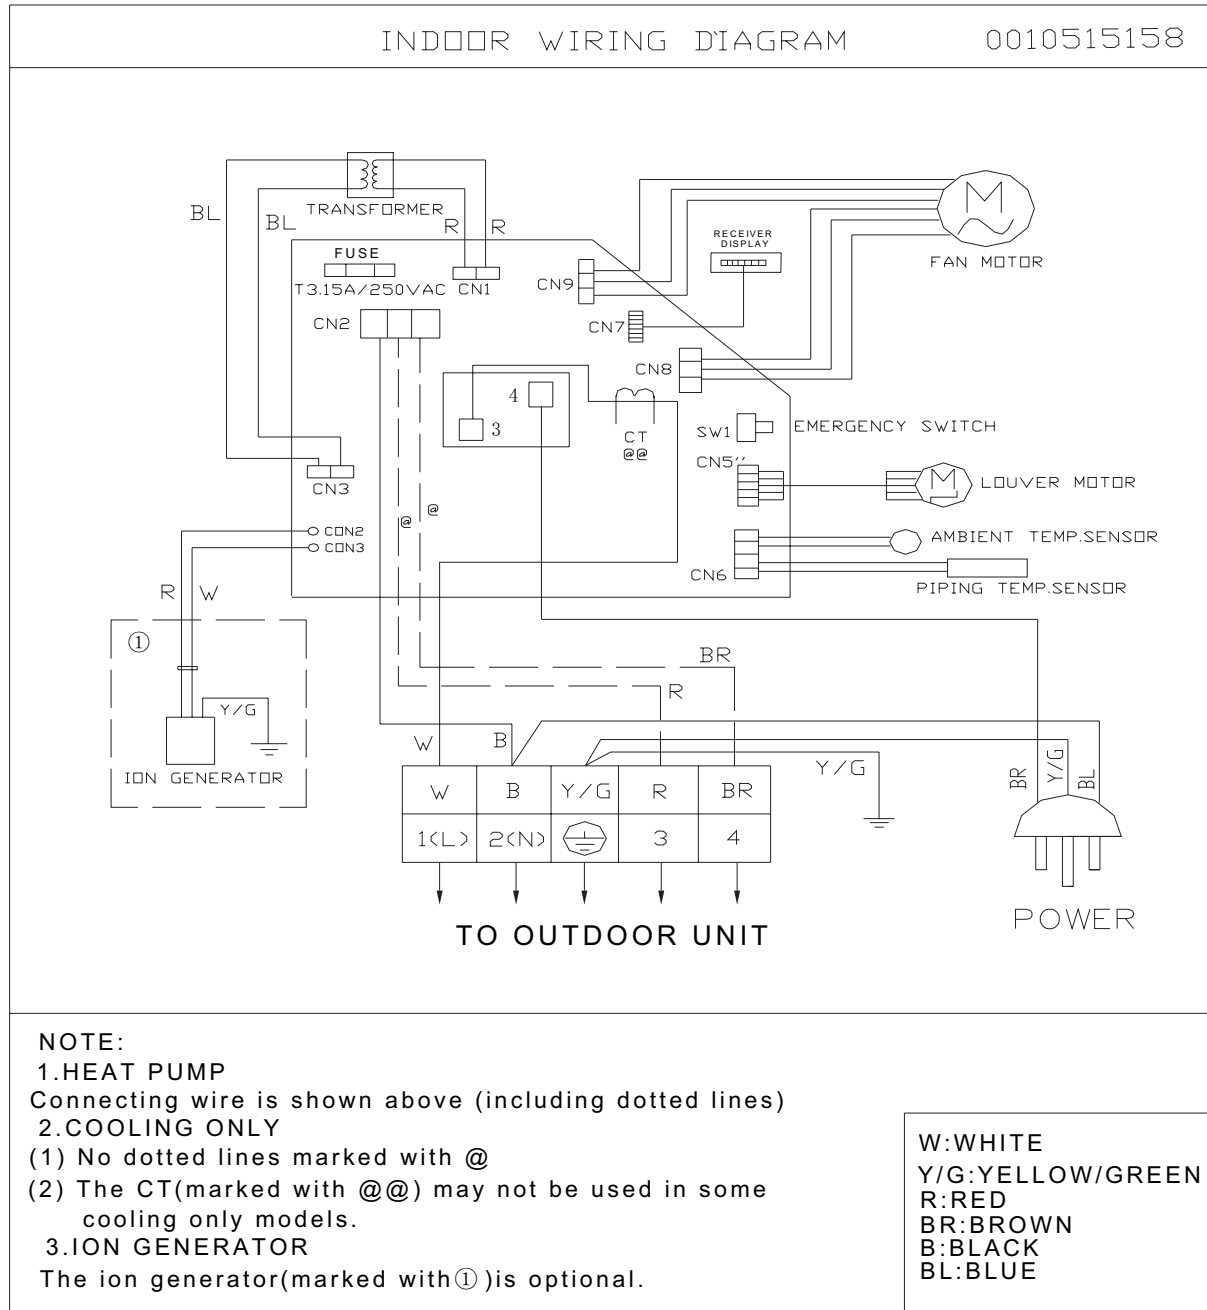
INDOOR WIRING DIAGRAM 0010515158

BL BL TRANSFORMER R R

FUSE
T3.15A/250VAC CN1

RECEIVER DISPLAY

FAN MOTOR

CN9

CN7

CN2

CN8

4

3

CT
@@

SW1 EMERGENCY SWITCH

CN5

LOUVER MOTOR

CN3

@ @

CON2
CON3

AMBIENT TEMP.SENSOR

CN6

PIPING TEMP.SENSOR

R W

①

BR

R

Y/G

ION GENERATOR

W B

Y/G

BR Y/G BL

| W | B | Y/G | R | BR |
|---|---|---|---|---|
| 1(L) | 2(N) | ⏚ | 3 | 4 |

TO OUTDOOR UNIT

POWER

NOTE:
1.HEAT PUMP
Connecting wire is shown above (including dotted lines)
2.COOLING ONLY
(1) No dotted lines marked with @
(2) The CT(marked with @@) may not be used in some cooling only models.
3.ION GENERATOR
The ion generator(marked with① )is optional.

W:WHITE
Y/G:YELLOW/GREEN
R:RED
BR:BROWN
B:BLACK
BL:BLUE